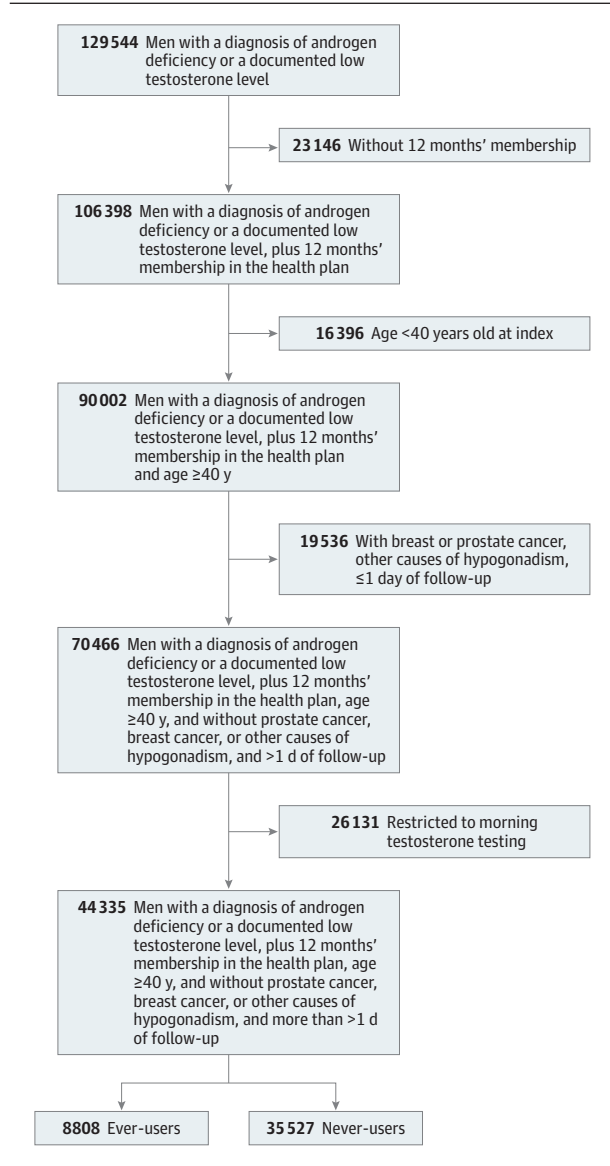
129 544 Men with a diagnosis of androgen deficiency or a documented low testosterone level

23 146 Without 12 months' membership

106 398 Men with a diagnosis of androgen deficiency or a documented low testosterone level, plus 12 months' membership in the health plan

16 396 Age <40 years old at index

90 002 Men with a diagnosis of androgen deficiency or a documented low testosterone level, plus 12 months' membership in the health plan and age ≥40 y

19 536 With breast or prostate cancer, other causes of hypogonadism, ≤1 day of follow-up

70 466 Men with a diagnosis of androgen deficiency or a documented low testosterone level, plus 12 months' membership in the health plan, age ≥40 y, and without prostate cancer, breast cancer, or other causes of hypogonadism, and >1 d of follow-up

26 131 Restricted to morning testosterone testing

44 335 Men with a diagnosis of androgen deficiency or a documented low testosterone level, plus 12 months' membership in the health plan, age ≥40 y, and without prostate cancer, breast cancer, or other causes of hypogonadism, and more than >1 d of follow-up

8808 Ever-users

35 527 Never-users